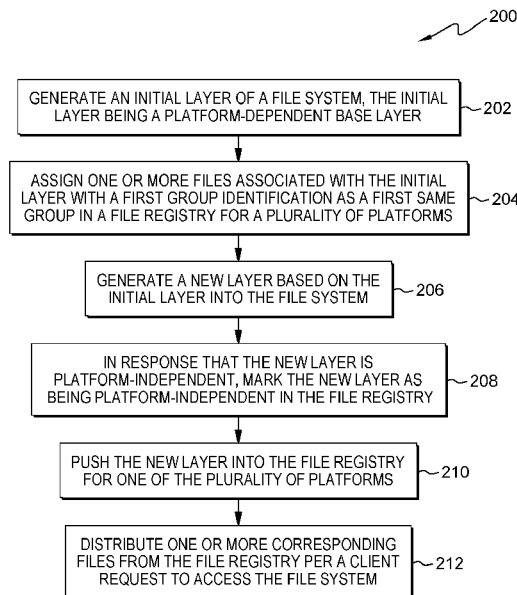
200

GENERATE AN INITIAL LAYER OF A FILE SYSTEM, THE INITIAL LAYER BEING A PLATFORM-DEPENDENT BASE LAYER

202

ASSIGN ONE OR MORE FILES ASSOCIATED WITH THE INITIAL LAYER WITH A FIRST GROUP IDENTIFICATION AS A FIRST SAME GROUP IN A FILE REGISTRY FOR A PLURALITY OF PLATFORMS

204

GENERATE A NEW LAYER BASED ON THE INITIAL LAYER INTO THE FILE SYSTEM

206

IN RESPONSE THAT THE NEW LAYER IS PLATFORM-INDEPENDENT, MARK THE NEW LAYER AS BEING PLATFORM-INDEPENDENT IN THE FILE REGISTRY

208

PUSH THE NEW LAYER INTO THE FILE REGISTRY FOR ONE OF THE PLURALITY OF PLATFORMS

210

DISTRIBUTE ONE OR MORE CORRESPONDING FILES FROM THE FILE REGISTRY PER A CLIENT REQUEST TO ACCESS THE FILE SYSTEM

212